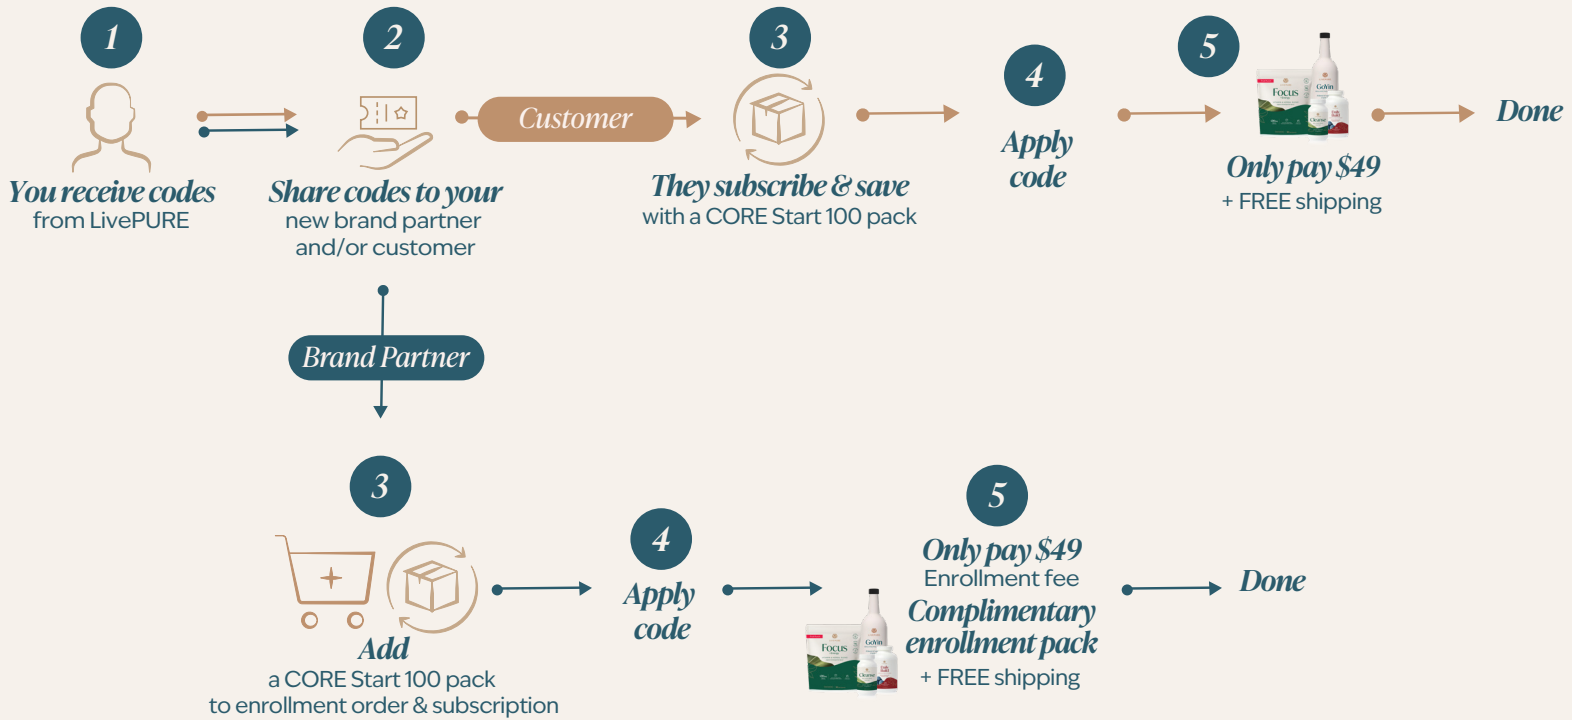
1
You receive codes
from LivePURE

2
Share codes to your
new brand partner
and/or customer

Customer

3
They subscribe & save
with a CORE Start 100 pack

4
Apply
code

5
Focus
Gevin
Only pay $49
+ FREE shipping

Done

Brand Partner

3
Add
a CORE Start 100 pack
to enrollment order & subscription

4
Apply
code

5
Only pay $49
Enrollment fee
Complimentary
enrollment pack
+ FREE shipping
Focus
Gevin

Done